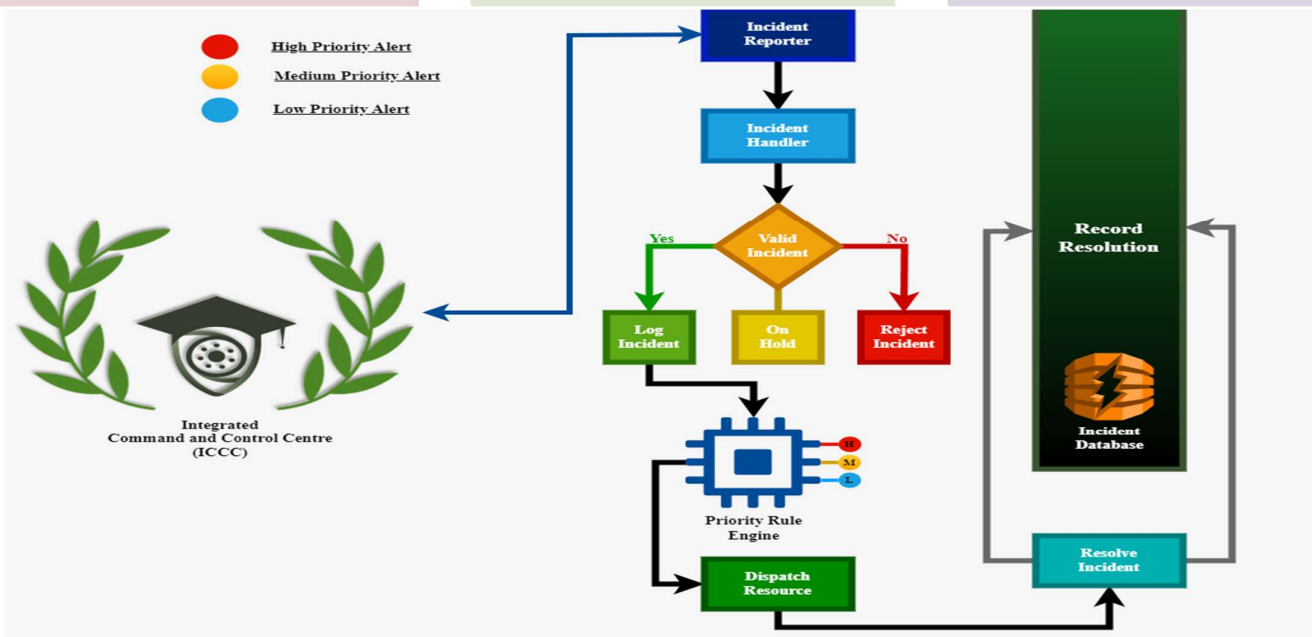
High Priority Alert
Medium Priority Alert
Low Priority Alert

Incident Reporter

Incident Handler

Yes
Valid Incident
No

Log Incident
On Hold
Reject Incident

Integrated
Command and Control Centre
(ICCC)

H
M
L
Priority Rule Engine

Dispatch Resource

Record Resolution

Incident Database

Resolve Incident